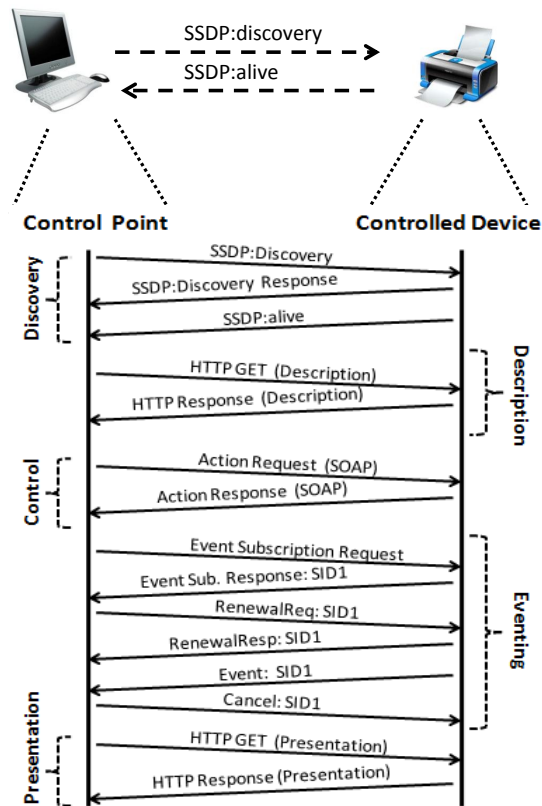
SSDP:discovery
SSDP:alive

Control Point
Controlled Device

Discovery
SSDP:Discovery
SSDP:Discovery Response
SSDP:alive

Description
HTTP GET (Description)
HTTP Response (Description)

Control
Action Request (SOAP)
Action Response (SOAP)

Eventing
Event Subscription Request
Event Sub. Response: SID1
RenewalReq: SID1
RenewalResp: SID1
Event: SID1
Cancel: SID1

Presentation
HTTP GET (Presentation)
HTTP Response (Presentation)